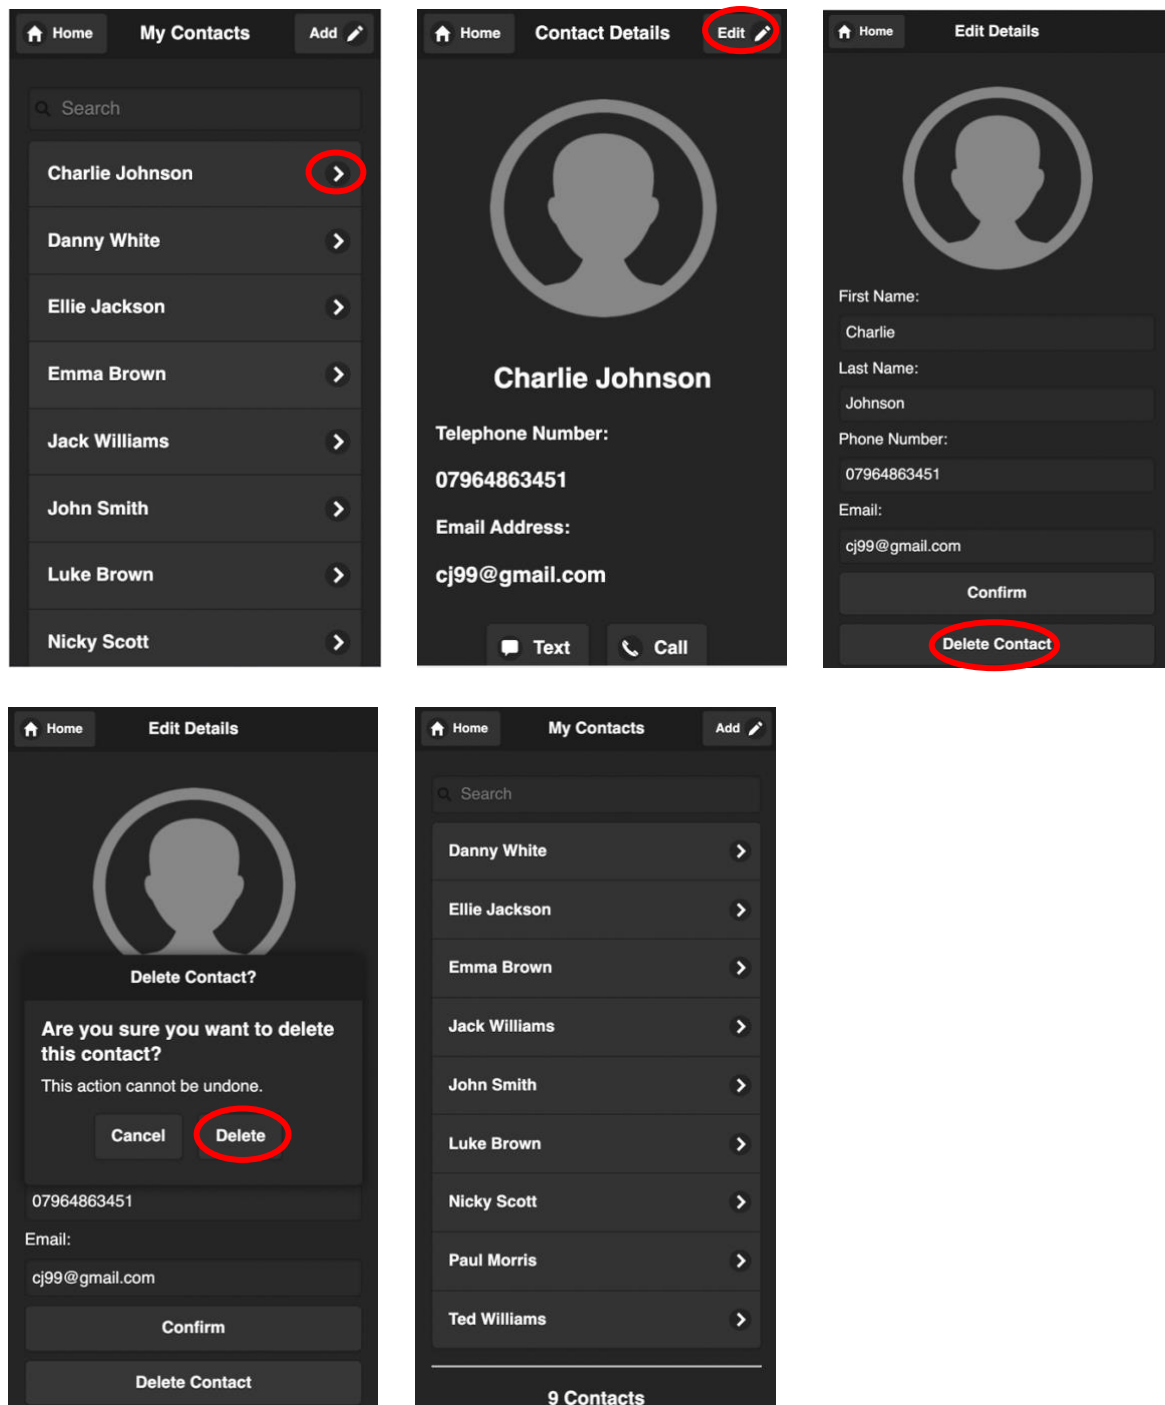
Home My Contacts Add

Search

Charlie Johnson

Danny White

Ellie Jackson

Emma Brown

Jack Williams

John Smith

Luke Brown

Nicky Scott

Home Contact Details Edit

Charlie Johnson

Telephone Number:

07964863451

Email Address:

cj99@gmail.com

Text Call

Home Edit Details

First Name:

Charlie

Last Name:

Johnson

Phone Number:

07964863451

Email:

cj99@gmail.com

Confirm

Delete Contact

Home Edit Details

Delete Contact?

Are you sure you want to delete this contact?

This action cannot be undone.

Cancel Delete

07964863451

Email:

cj99@gmail.com

Confirm

Delete Contact

Home My Contacts Add

Search

Danny White

Ellie Jackson

Emma Brown

Jack Williams

John Smith

Luke Brown

Nicky Scott

Paul Morris

Ted Williams

9 Contacts